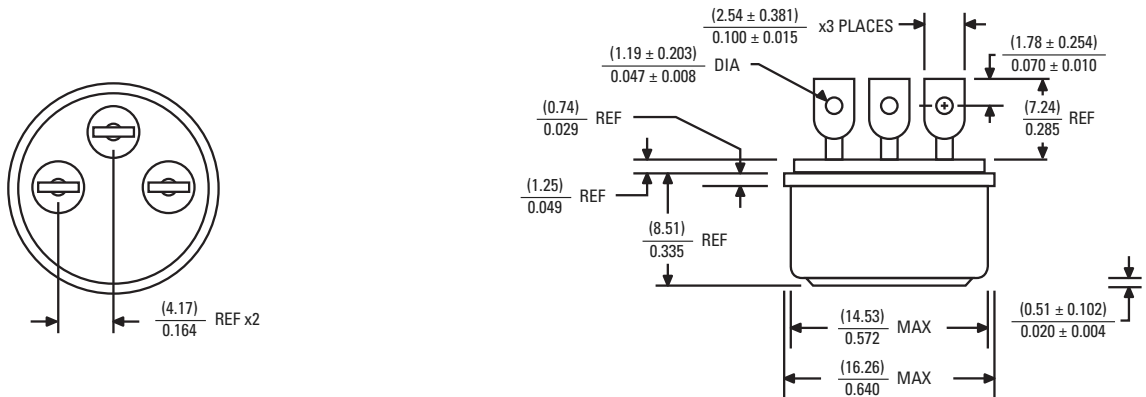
$\frac{(4.17)}{0.164}$ REF x2

$\frac{(2.54 \pm 0.381)}{0.100 \pm 0.015}$ x3 PLACES

$\frac{(1.19 \pm 0.203)}{0.047 \pm 0.008}$ DIA

$\frac{(1.78 \pm 0.254)}{0.070 \pm 0.010}$

$\frac{(7.24)}{0.285}$ REF

$\frac{(0.74)}{0.029}$ REF

$\frac{(1.25)}{0.049}$ REF

$\frac{(8.51)}{0.335}$ REF

$\frac{(0.51 \pm 0.102)}{0.020 \pm 0.004}$

$\frac{(14.53)}{0.572}$ MAX

$\frac{(16.26)}{0.640}$ MAX